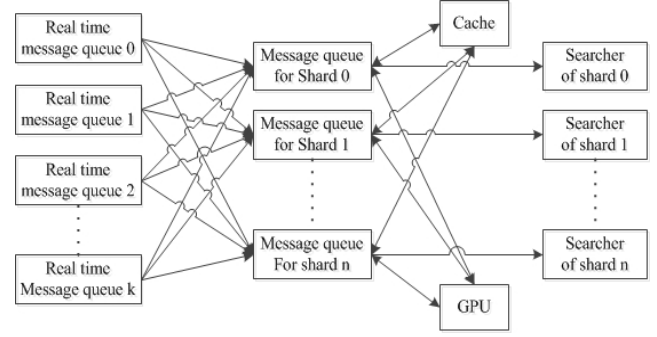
Real time message queue 0

Real time message queue 1

Real time message queue 2

Real time Message queue k

Message queue for Shard 0

Message queue for Shard 1

Message queue For shard n

Cache

GPU

Searcher of shard 0

Searcher of shard 1

Searcher of shard n